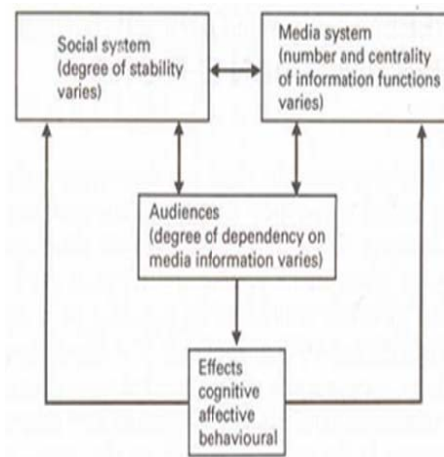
Social system (degree of stability varies)

Media system (number and centrality of information functions varies)

Audiences (degree of dependency on media information varies)

Effects
cognitive
affective
behavioural